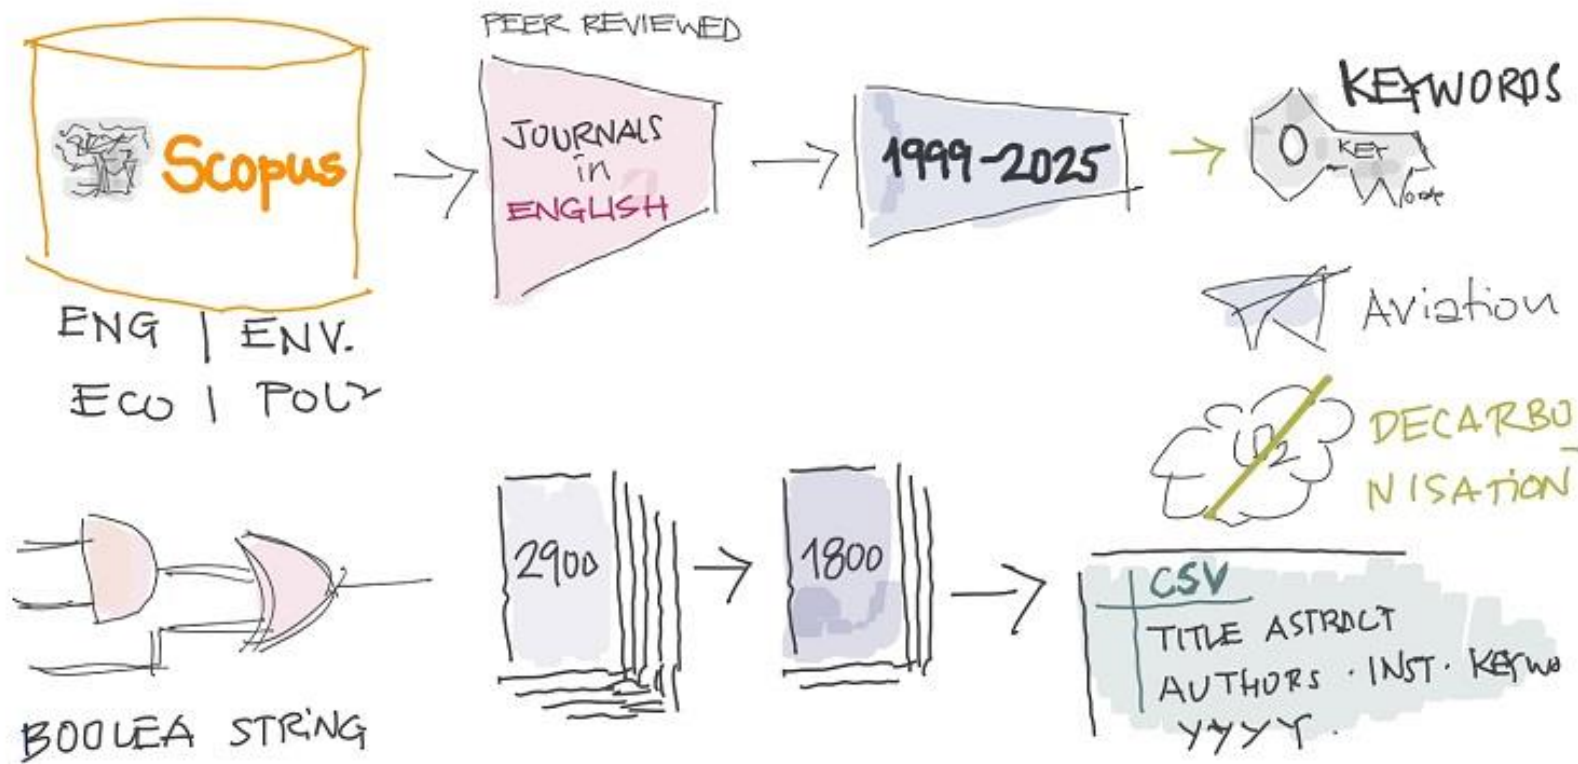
Scopus

ENG | ENV.
ECO | POLY

PEER REVIEWED

JOURNALS in ENGLISH

1999-2025

KEYWORDS

KEY Words

Aviation

$O_2$

DECARBONISATION

BOOLEA STRING

2900

1800

CSV
TITLE ASTRACT
AUTHORS · INST · Keywo
YYYY.